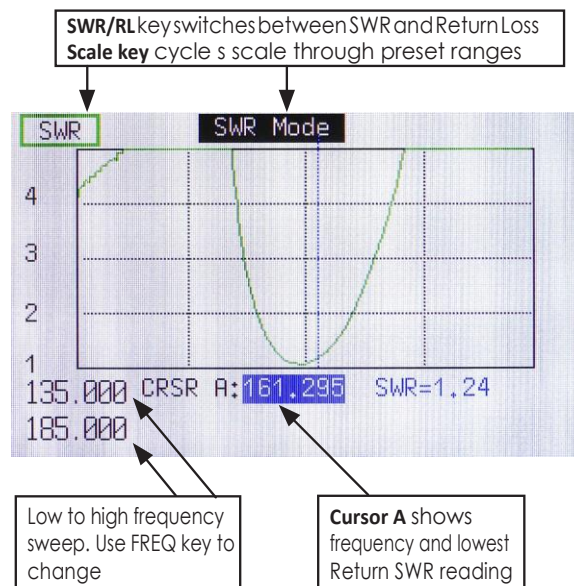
**SWR/RL** key switches between SWR and Return Loss
**Scale key** cycle s scale through preset ranges

SWR

SWR Mode

4

3

2

1

135.000 CRSR A: 161.295 SWR=1.24

185.000

Low to high frequency sweep. Use FREQ key to change

**Cursor A** shows frequency and lowest Return SWR reading